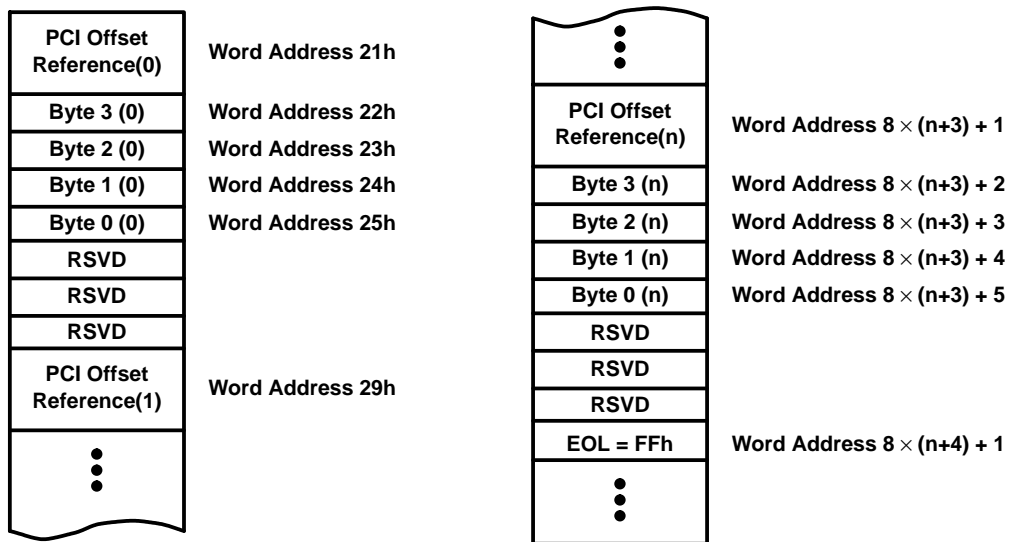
PCI Offset Reference(0)
Word Address 21h
Byte 3 (0)
Word Address 22h
Byte 2 (0)
Word Address 23h
Byte 1 (0)
Word Address 24h
Byte 0 (0)
Word Address 25h
RSVD
RSVD
RSVD
PCI Offset Reference(1)
Word Address 29h

PCI Offset Reference(n)
Word Address $8 \times (n+3) + 1$
Byte 3 (n)
Word Address $8 \times (n+3) + 2$
Byte 2 (n)
Word Address $8 \times (n+3) + 3$
Byte 1 (n)
Word Address $8 \times (n+3) + 4$
Byte 0 (n)
Word Address $8 \times (n+3) + 5$
RSVD
RSVD
RSVD
EOL = FFh
Word Address $8 \times (n+4) + 1$